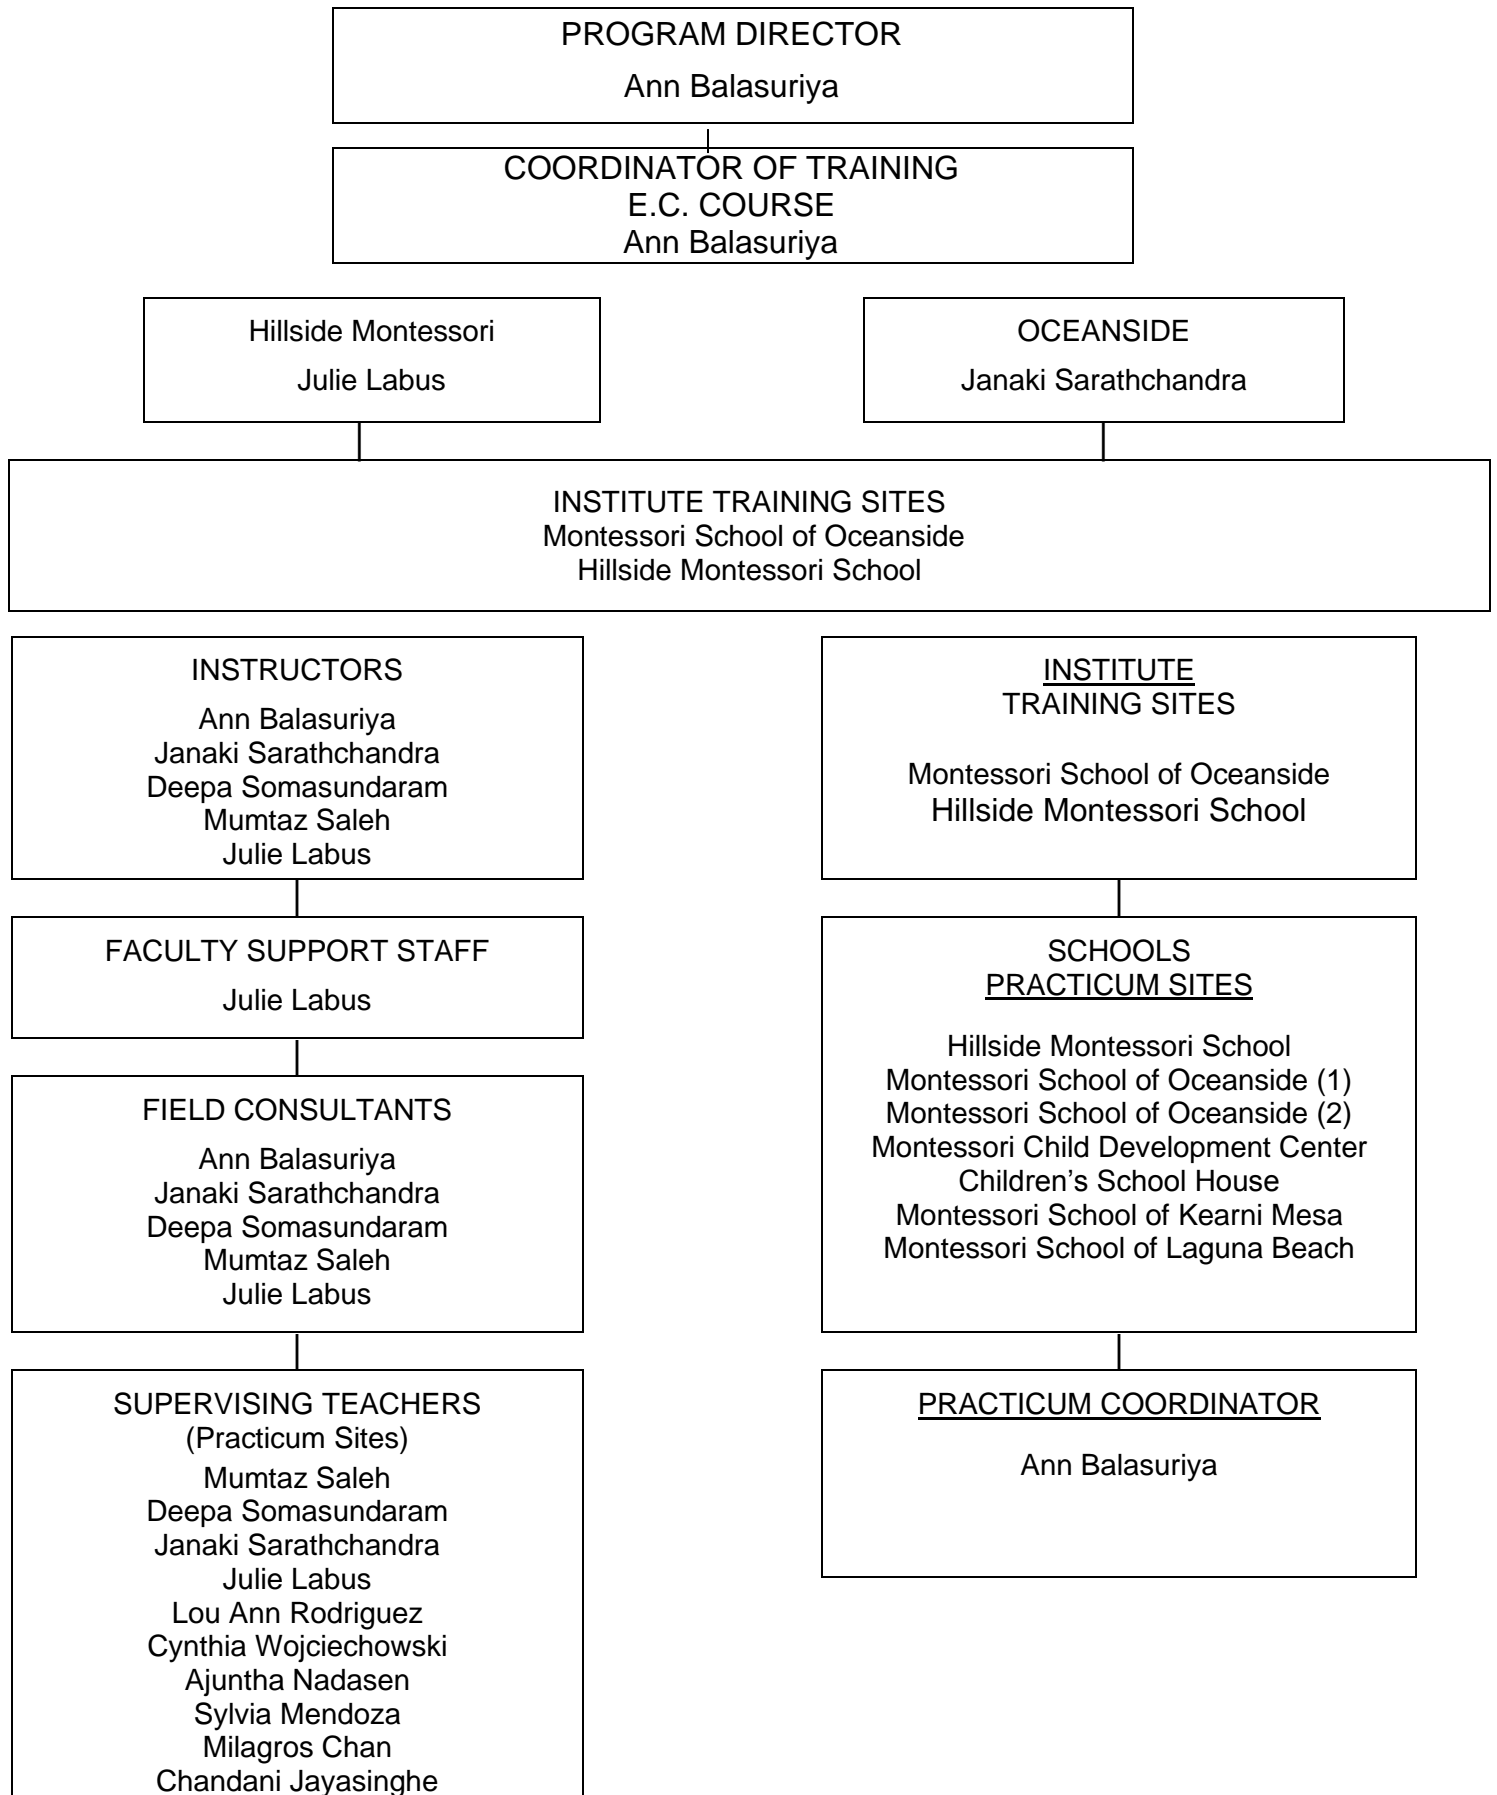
PROGRAM DIRECTOR
Ann Balasuriya

COORDINATOR OF TRAINING
E.C. COURSE
Ann Balasuriya

Hillside Montessori
Julie Labus

OCEANSIDE
Janaki Sarathchandra

INSTITUTE TRAINING SITES
Montessori School of Oceanside
Hillside Montessori School

INSTRUCTORS
Ann Balasuriya
Janaki Sarathchandra
Deepa Somasundaram
Mumtaz Saleh
Julie Labus

FACULTY SUPPORT STAFF
Julie Labus

FIELD CONSULTANTS
Ann Balasuriya
Janaki Sarathchandra
Deepa Somasundaram
Mumtaz Saleh
Julie Labus

SUPERVISING TEACHERS
(Practicum Sites)
Mumtaz Saleh
Deepa Somasundaram
Janaki Sarathchandra
Julie Labus
Lou Ann Rodriguez
Cynthia Wojciechowski
Ajuntha Nadasen
Sylvia Mendoza
Milagros Chan
Chandani Jayasinghe

INSTITUTE
TRAINING SITES

Montessori School of Oceanside
Hillside Montessori School

SCHOOLS
PRACTICUM SITES

Hillside Montessori School
Montessori School of Oceanside (1)
Montessori School of Oceanside (2)
Montessori Child Development Center
Children's School House
Montessori School of Kearni Mesa
Montessori School of Laguna Beach

PRACTICUM COORDINATOR

Ann Balasuriya